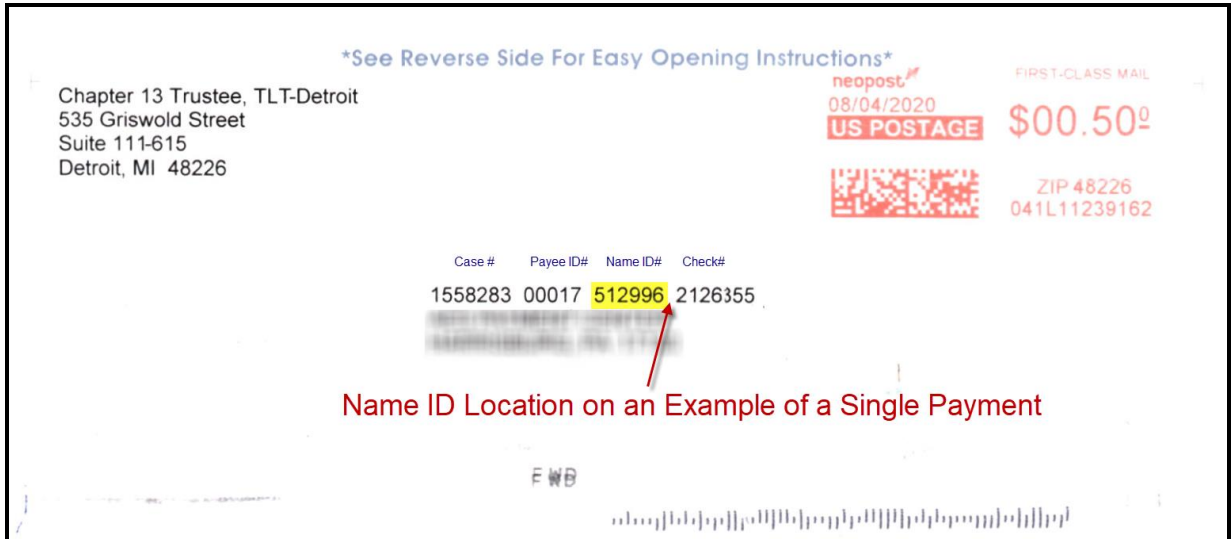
*See Reverse Side For Easy Opening Instructions*

Chapter 13 Trustee, TLT-Detroit
535 Griswold Street
Suite 111-615
Detroit, MI 48226

neopost
08/04/2020
US POSTAGE

FIRST-CLASS MAIL
$00.50$^{0}$

ZIP 48226
041L11239162

| Case # | Payee ID# | Name ID# | Check# |
|---|---|---|---|
| 1558283 | 00017 | 512996 | 2126355 |

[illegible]
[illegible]

Name ID Location on an Example of a Single Payment

FWD